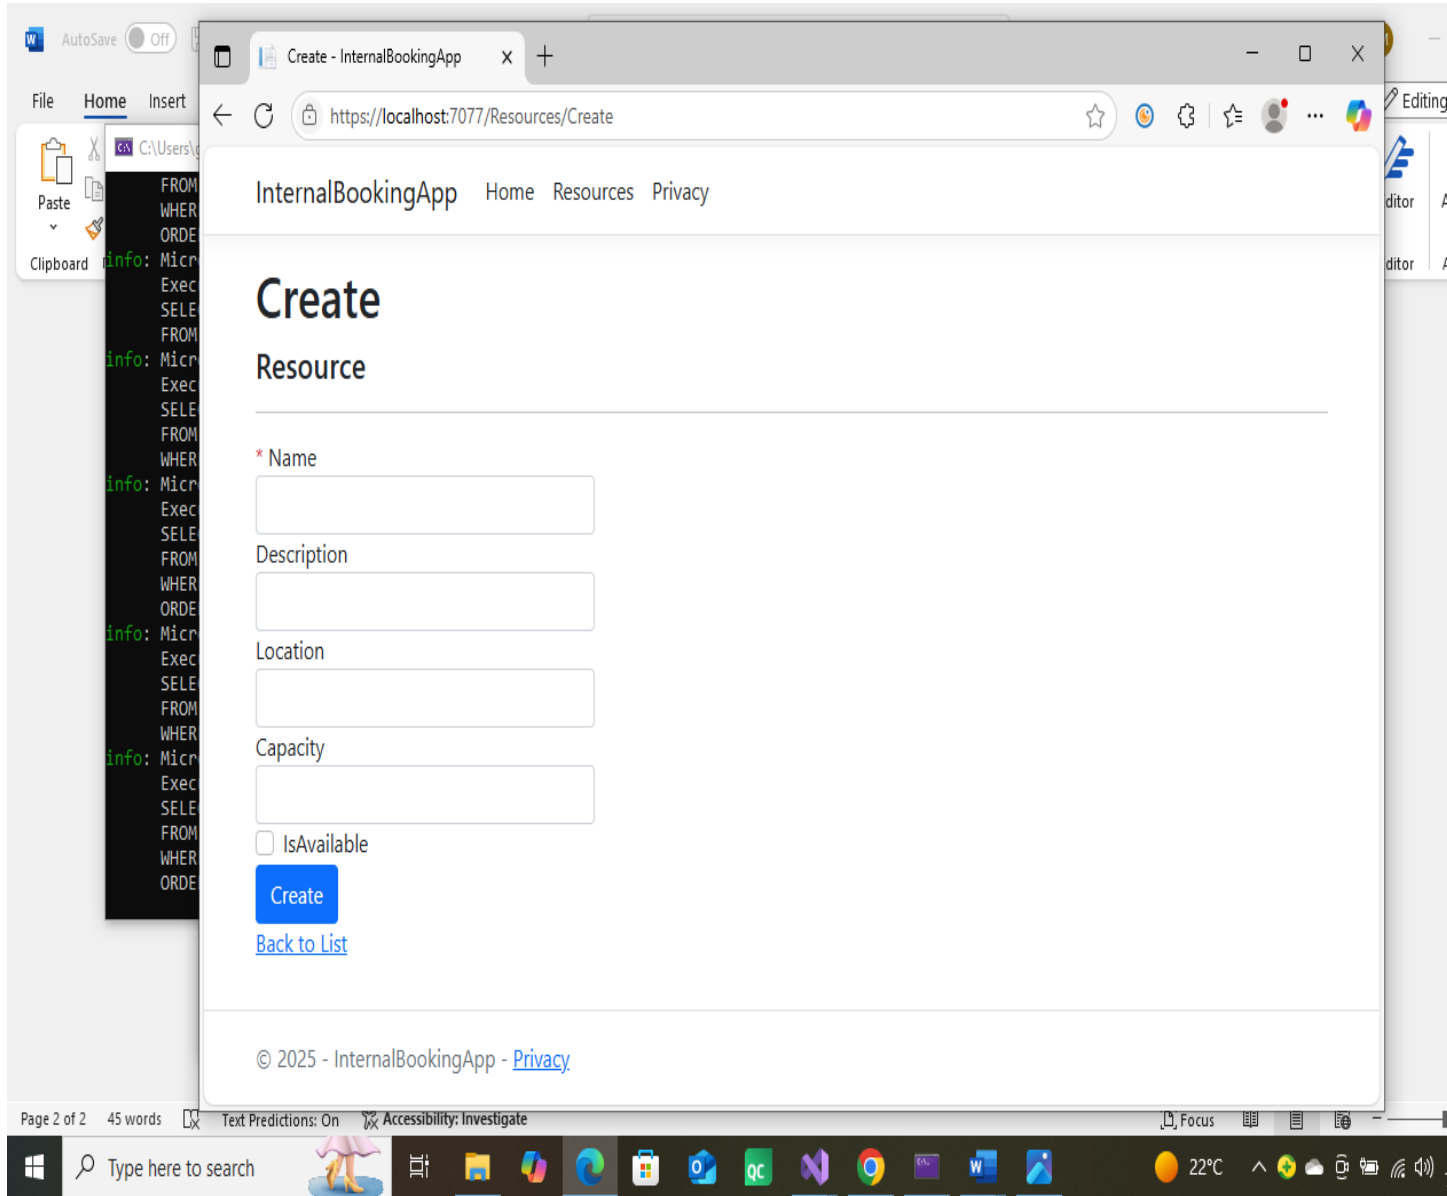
AutoSave Off

File Home Insert

Paste

Clipboard

C:\Users\

FROM
WHER
ORDE
info: Micr
Exec
SELE
FROM
info: Micr
Exec
SELE
FROM
WHER
info: Micr
Exec
SELE
FROM
WHER
ORDE
info: Micr
Exec
SELE
FROM
WHER
info: Micr
Exec
SELE
FROM
WHER
ORDE

Create - InternalBookingApp

https://localhost:7077/Resources/Create

Editing

ditor

ditor

InternalBookingApp Home Resources Privacy

Create

Resource

* Name

Description

Location

Capacity

IsAvailable

Create

Back to List

© 2025 - InternalBookingApp - Privacy

Page 2 of 2 45 words Text Predictions: On Accessibility: Investigate Focus

Type here to search

22°C